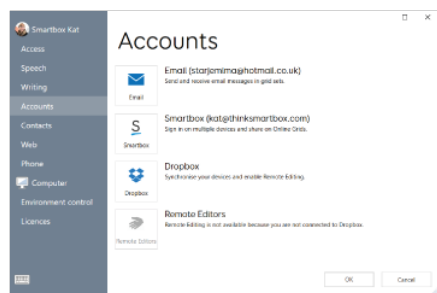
Smartbox Kat
Access
Speech
Writing
Accounts
Contacts
Web
Phone
Computer
Environment control
Licences

Accounts

Email
Email (starjemima@hotmail.co.uk)
Send and receive email messages in grid sets.

Smartbox
Smartbox (kat@thinksmartbox.com)
Sign in on multiple devices and share on Online Grids.

Dropbox
Dropbox
Synchronise your devices and enable Remote Editing.

Remote Editors
Remote Editors
Remote Editing is not available because you are not connected to Dropbox.

OK
Cancel